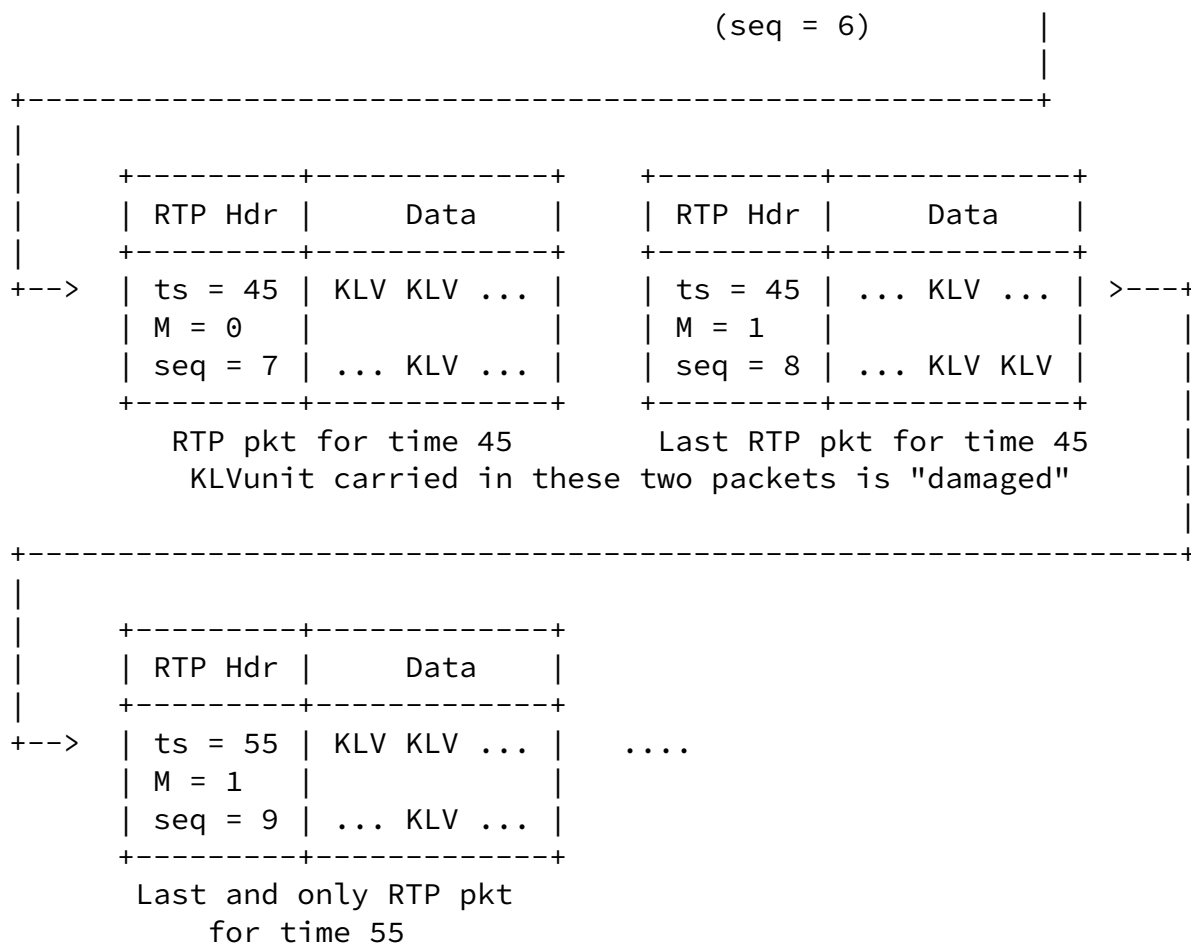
(seq = 6)

| RTP Hdr | Data |
| --- | --- |
| ts = 45 M = 0 seq = 7 | KLV KLV ... ... KLV ... |

RTP pkt for time 45

| RTP Hdr | Data |
| --- | --- |
| ts = 45 M = 1 seq = 8 | ... KLV ... ... KLV KLV |

Last RTP pkt for time 45

KLVunit carried in these two packets is "damaged"

| RTP Hdr | Data |
| --- | --- |
| ts = 55 M = 1 seq = 9 | KLV KLV ... ... KLV ... |

....

Last and only RTP pkt for time 55